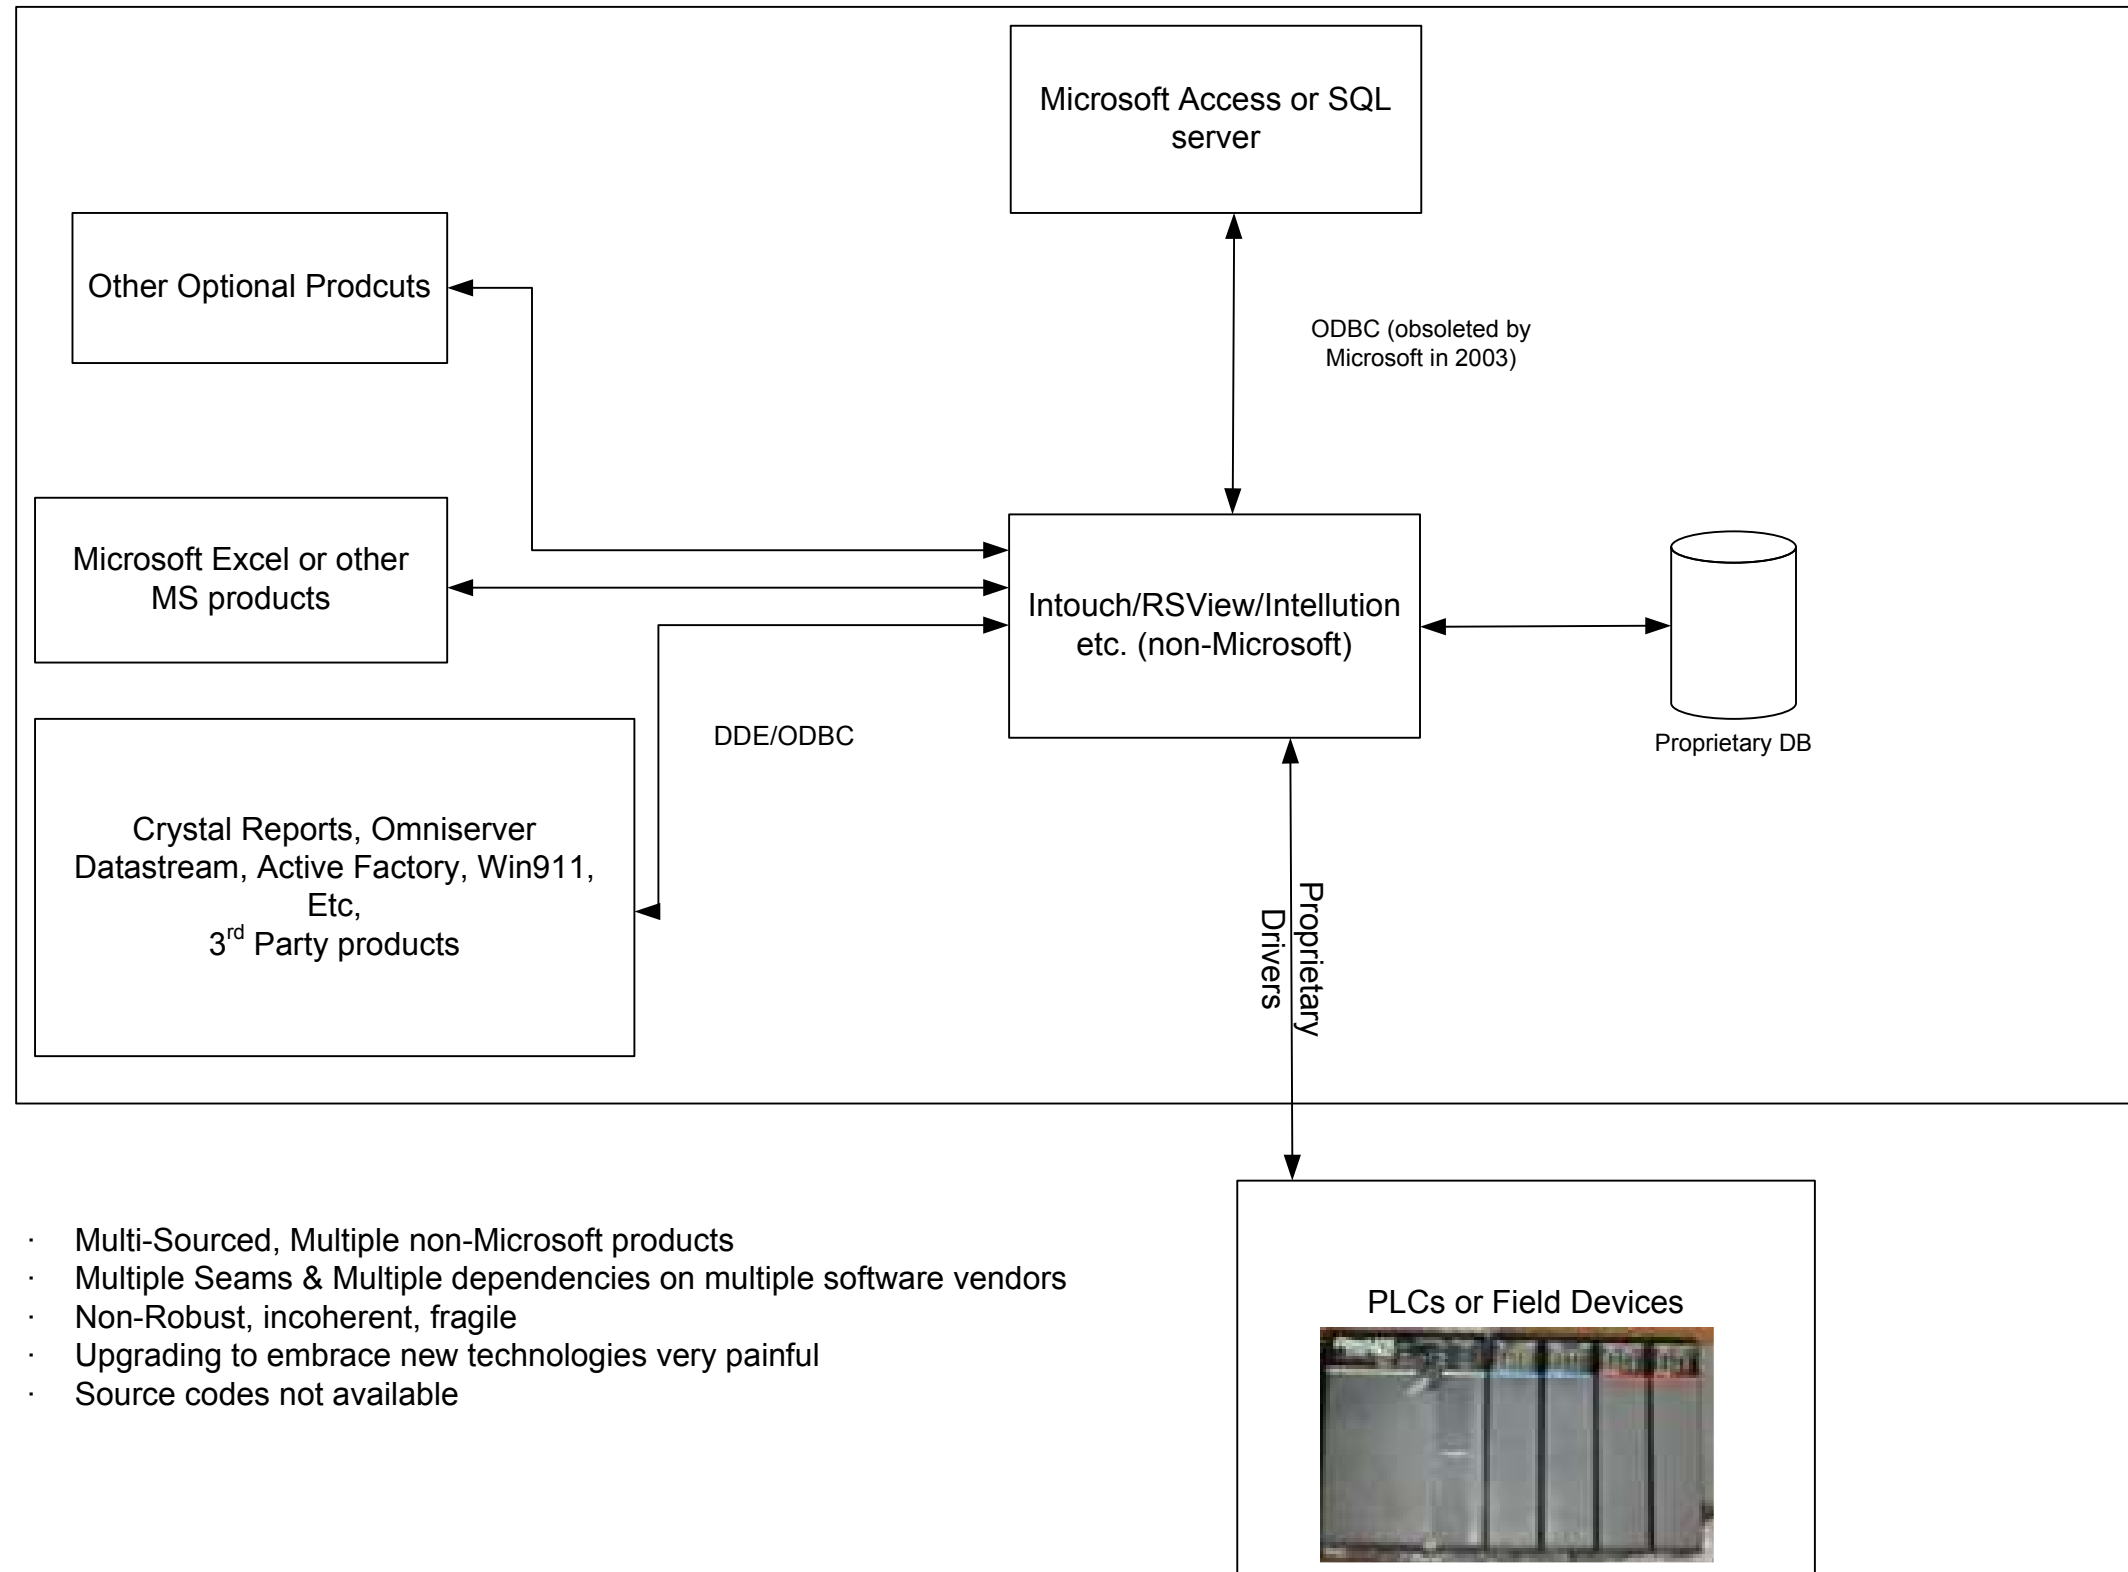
Microsoft Access or SQL server

Other Optional Prodcuts

ODBC (obsoleted by Microsoft in 2003)

Microsoft Excel or other MS products

Intouch/RSView/Intellution etc. (non-Microsoft)

Proprietary DB

DDE/ODBC

Crystal Reports, Omniserver Datastream, Active Factory, Win911, Etc, 3$^{rd}$ Party products

Proprietary Drivers

· Multi-Sourced, Multiple non-Microsoft products
· Multiple Seams & Multiple dependencies on multiple software vendors
· Non-Robust, incoherent, fragile
· Upgrading to embrace new technologies very painful
· Source codes not available

PLCs or Field Devices